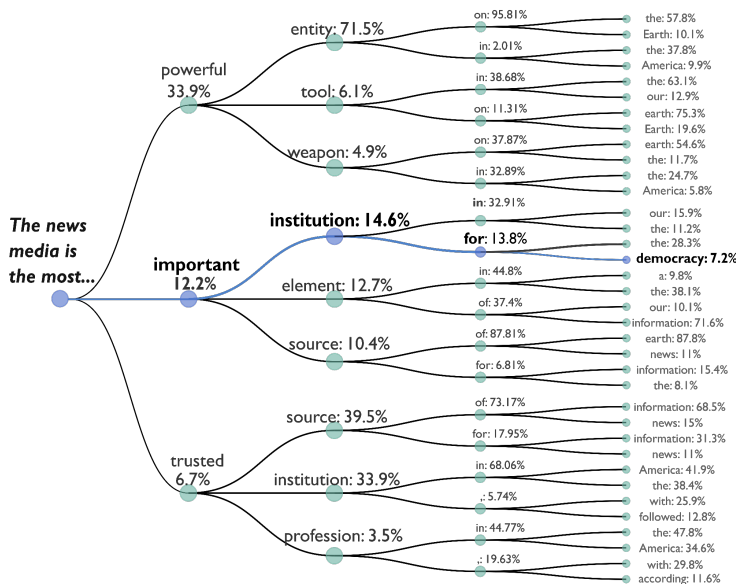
The news media is the most...

powerful 33.9%
entity: 71.5%
on: 95.81%
the: 57.8%
Earth: 10.1%
in: 2.01%
the: 37.8%
America: 9.9%
tool: 6.1%
in: 38.68%
the: 63.1%
our: 12.9%
on: 11.31%
earth: 75.3%
Earth: 19.6%
weapon: 4.9%
on: 37.87%
earth: 54.6%
the: 11.7%
in: 32.89%
the: 24.7%
America: 5.8%

important 12.2%
institution: 14.6%
in: 32.91%
our: 15.9%
the: 11.2%
for: 13.8%
the: 28.3%
democracy: 7.2%
element: 12.7%
in: 44.8%
a: 9.8%
the: 38.1%
of: 37.4%
our: 10.1%
information: 71.6%
source: 10.4%
of: 87.81%
earth: 87.8%
news: 11%
for: 6.81%
information: 15.4%
the: 8.1%

trusted 6.7%
source: 39.5%
of: 73.17%
information: 68.5%
news: 15%
for: 17.95%
information: 31.3%
news: 11%
institution: 33.9%
in: 68.06%
America: 41.9%
the: 38.4%
,: 5.74%
with: 25.9%
followed: 12.8%
profession: 3.5%
in: 44.77%
the: 47.8%
America: 34.6%
,: 19.63%
with: 29.8%
according: 11.6%